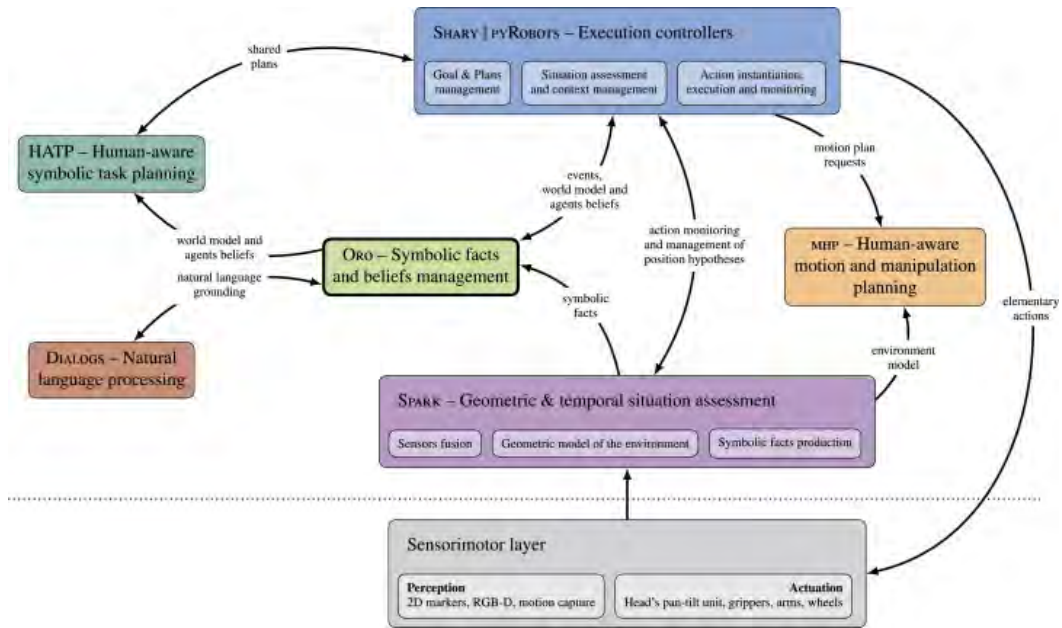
Shary | pyRobots – Execution controllers

Goal & Plans management

Situation assessment and context management

Action instantiation, execution and monitoring

shared plans

HATP – Human-aware symbolic task planning

events, world model and agents beliefs

action monitoring and management of position hypotheses

motion plan requests

world model and agents beliefs

natural language grounding

Oro – Symbolic facts and beliefs management

MHP – Human-aware motion and manipulation planning

symbolic facts

elementary actions

Dialogs – Natural language processing

environment model

Spark – Geometric & temporal situation assessment

Sensors fusion

Geometric model of the environment

Symbolic facts production

Sensorimotor layer

Perception
2D markers, RGB-D, motion capture

Actuation
Head's pan-tilt unit, grippers, arms, wheels